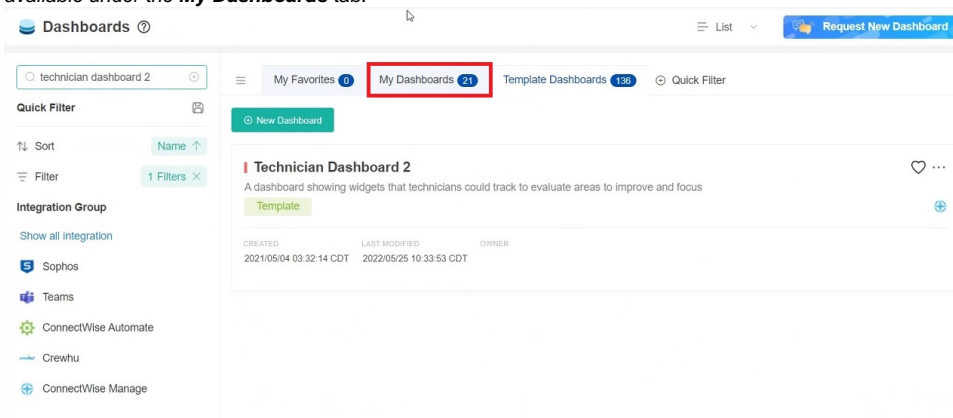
available under the My Dashboards tab.

Dashboards ⑦

List

Request New Dashboard

technician dashboard 2

Quick Filter

Sort Name ↑

Filter 1 Filters ×

Integration Group

Show all integration

Sophos

Teams

ConnectWise Automate

Crewhu

ConnectWise Manage

My Favorites 0

My Dashboards 21

Template Dashboards 136

Quick Filter

New Dashboard

Technician Dashboard 2

A dashboard showing widgets that technicians could track to evaluate areas to improve and focus

Template

CREATED
2021/05/04 03:32:14 CDT

LAST MODIFIED
2022/05/25 10:33:53 CDT

OWNER